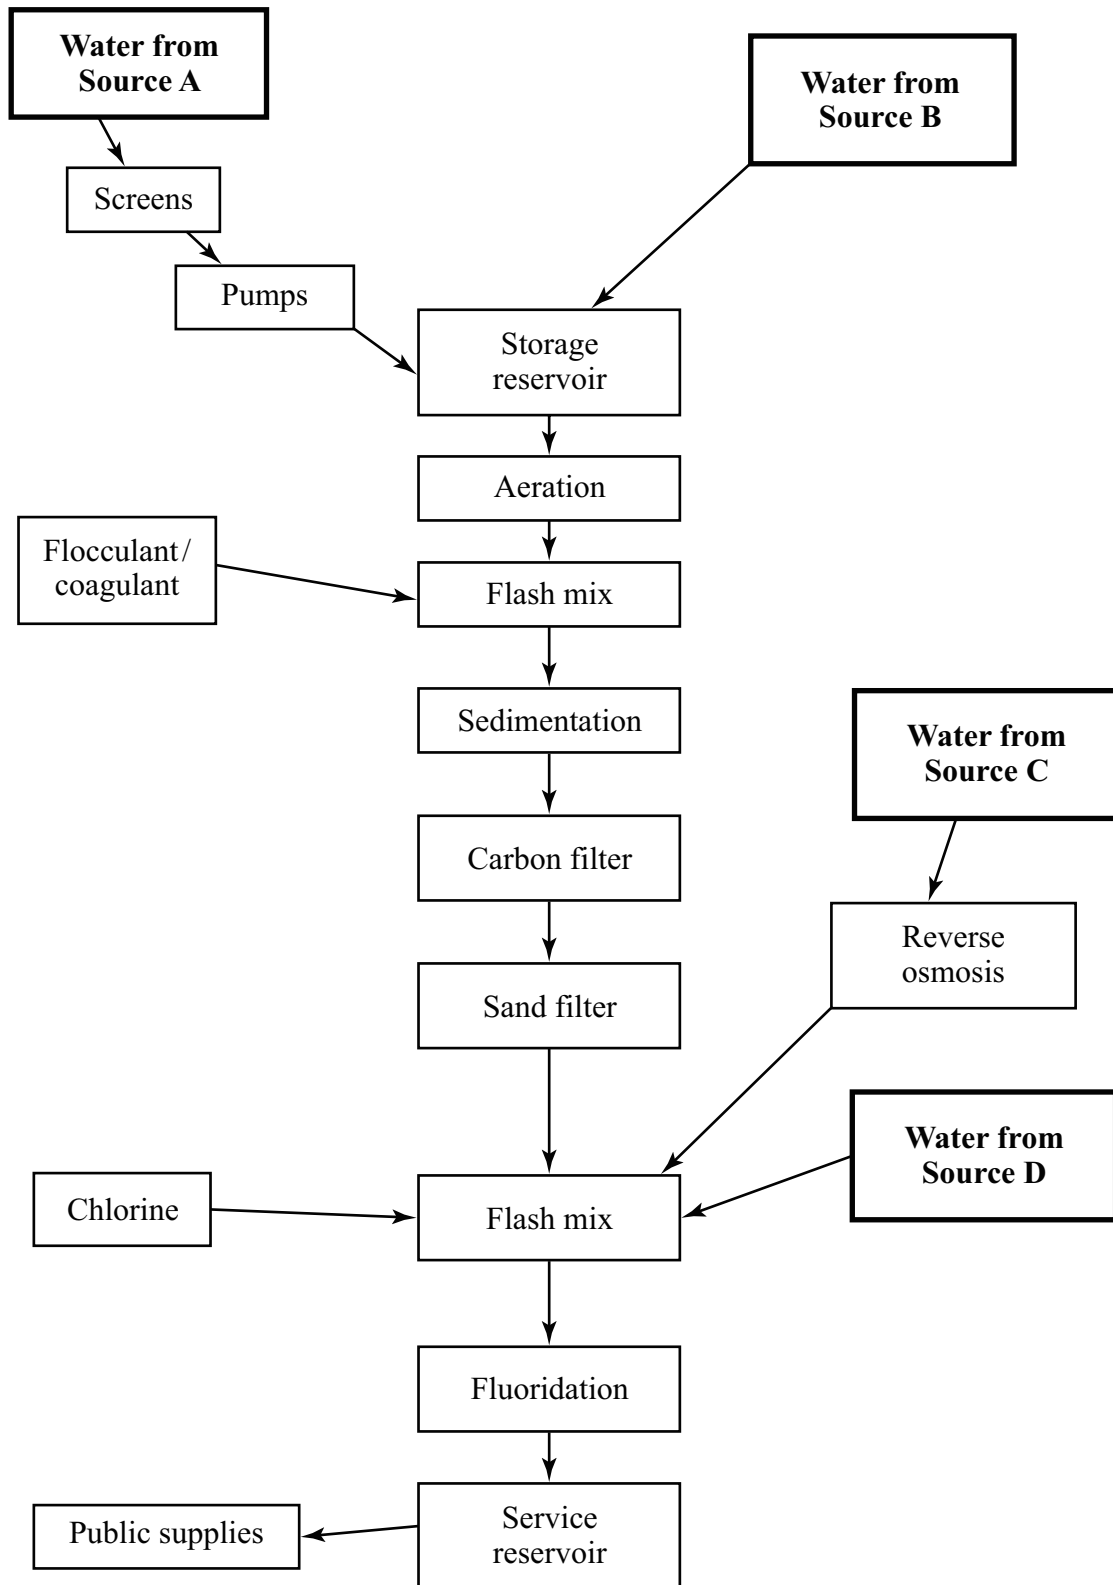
Water from Source A

Screens

Pumps

Water from Source B

Storage reservoir

Aeration

Flocculant/ coagulant

Flash mix

Sedimentation

Water from Source C

Carbon filter

Reverse osmosis

Sand filter

Water from Source D

Chlorine

Flash mix

Fluoridation

Public supplies

Service reservoir